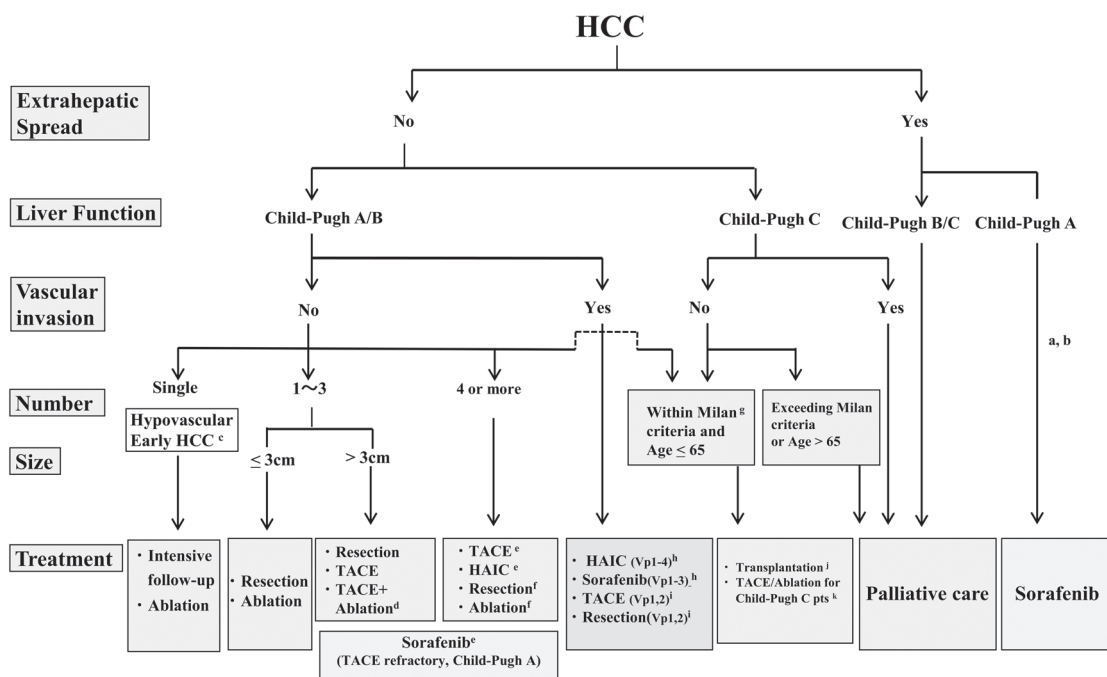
HCC

Extrahepatic Spread

No

Yes

Liver Function

Child-Pugh A/B

Child-Pugh C

Child-Pugh B/C

Child-Pugh A

Vascular invasion

No

Yes

No

Yes

a, b

Number

Single

1〜3

4 or more

Hypovascular Early HCC $^{c}$

Within Milan $^{g}$ criteria and Age ≤ 65

Exceeding Milan criteria or Age > 65

Size

≤ 3cm

> 3cm

Treatment

・Intensive follow-up
・Ablation

・Resection
・Ablation

・Resection
・TACE
・TACE+ Ablation$^{d}$

・TACE $^{e}$
・HAIC $^{e}$
・Resection$^{f}$
・Ablation$^{f}$

・HAIC (Vp1-4)$^{h}$
・Sorafenib(Vp1-3)$^{h}$
・TACE (Vp1,2)$^{i}$
・Resection(Vp1,2)$^{i}$

・Transplantation $^{j}$
・TACE/Ablation for Child-Pugh C pts $^{k}$

Palliative care

Sorafenib

Sorafenib$^{e}$
(TACE refractory, Child-Pugh A)